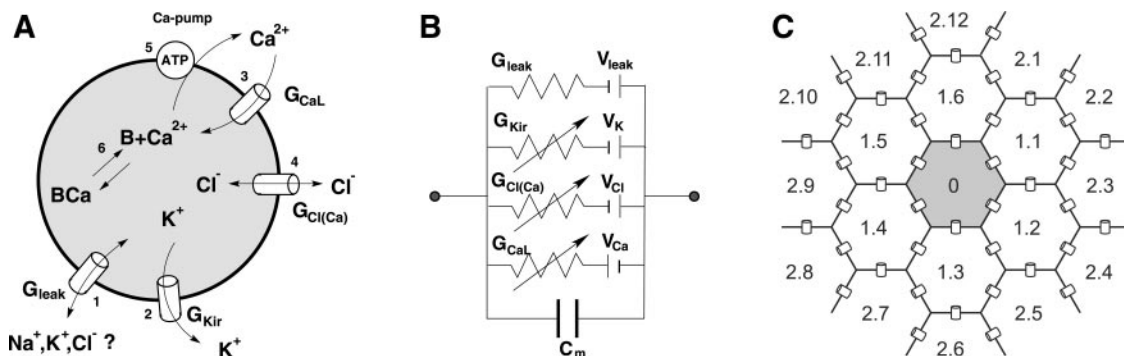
A

Ca-pump

5 ATP

$Ca^{2+}$

3

$G_{CaL}$

6

$B+Ca^{2+}$

BCa

4

$Cl^-$

$Cl^-$

$G_{Cl(Ca)}$

$K^+$

$G_{leak}$

1

2

$G_{Kir}$

$Na^+,K^+,Cl^-$ ?

$K^+$

B

$G_{leak}$

$V_{leak}$

$G_{Kir}$

$V_K$

$G_{Cl(Ca)}$

$V_{Cl}$

$G_{CaL}$

$V_{Ca}$

$C_m$

C

2.12

2.11

2.1

2.10

1.6

2.2

1.5

1.1

2.9

0

2.3

1.4

1.2

2.8

1.3

2.4

2.7

2.5

2.6